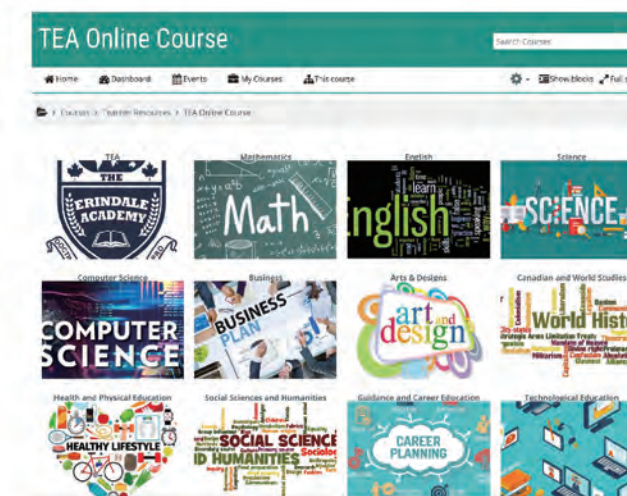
TEA Online Course

Search Courses

Home Dashboard Events My Courses This course

Show blocks Full

Courses > Teacher Resources > TEA Online Course

TEA
THE ERINDALE ACADEMY

Mathematics
Math

English
English

Science
SCIENCE

Computer Science
COMPUTER SCIENCE

Business
BUSINESS PLAN

Arts & Designs
art and design

Canadian and World Studies
World Hist

Health and Physical Education
HEALTHY LIFESTYLE

Social Sciences and Humanities
SOCIAL SCIENCE AND HUMANITIES

Guidance and Career Education
CAREER PLANNING

Technological Education